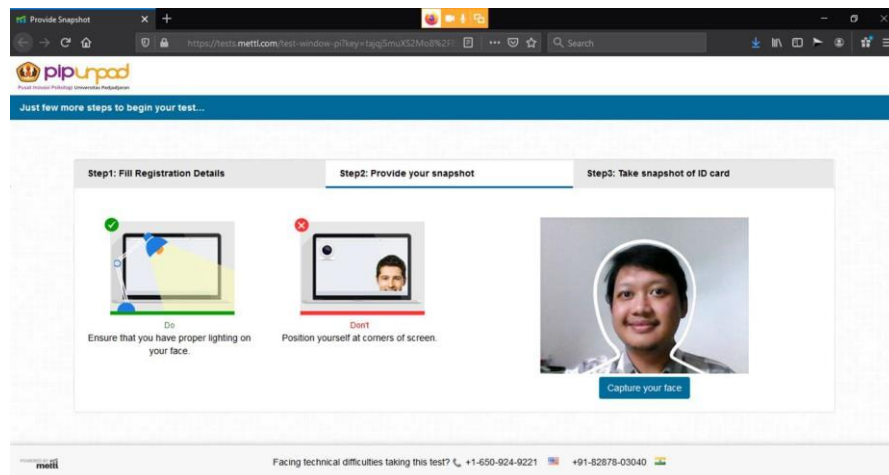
Provide Snapshot

https://tests.mettl.com/test-window-pi?key=tqqj5muXS2Mo8%2F

Search

pipunpad

Pusat Inovasi Psikologi Universitas Padjadjaran

Just few more steps to begin your test...

Step1: Fill Registration Details

Step2: Provide your snapshot

Step3: Take snapshot of ID card

Do

Ensure that you have proper lighting on your face.

Don't

Position yourself at corners of screen.

Capture your face

POWERED BY mettl

Facing technical difficulties taking this test? +1-650-924-9221 +91-82878-03040